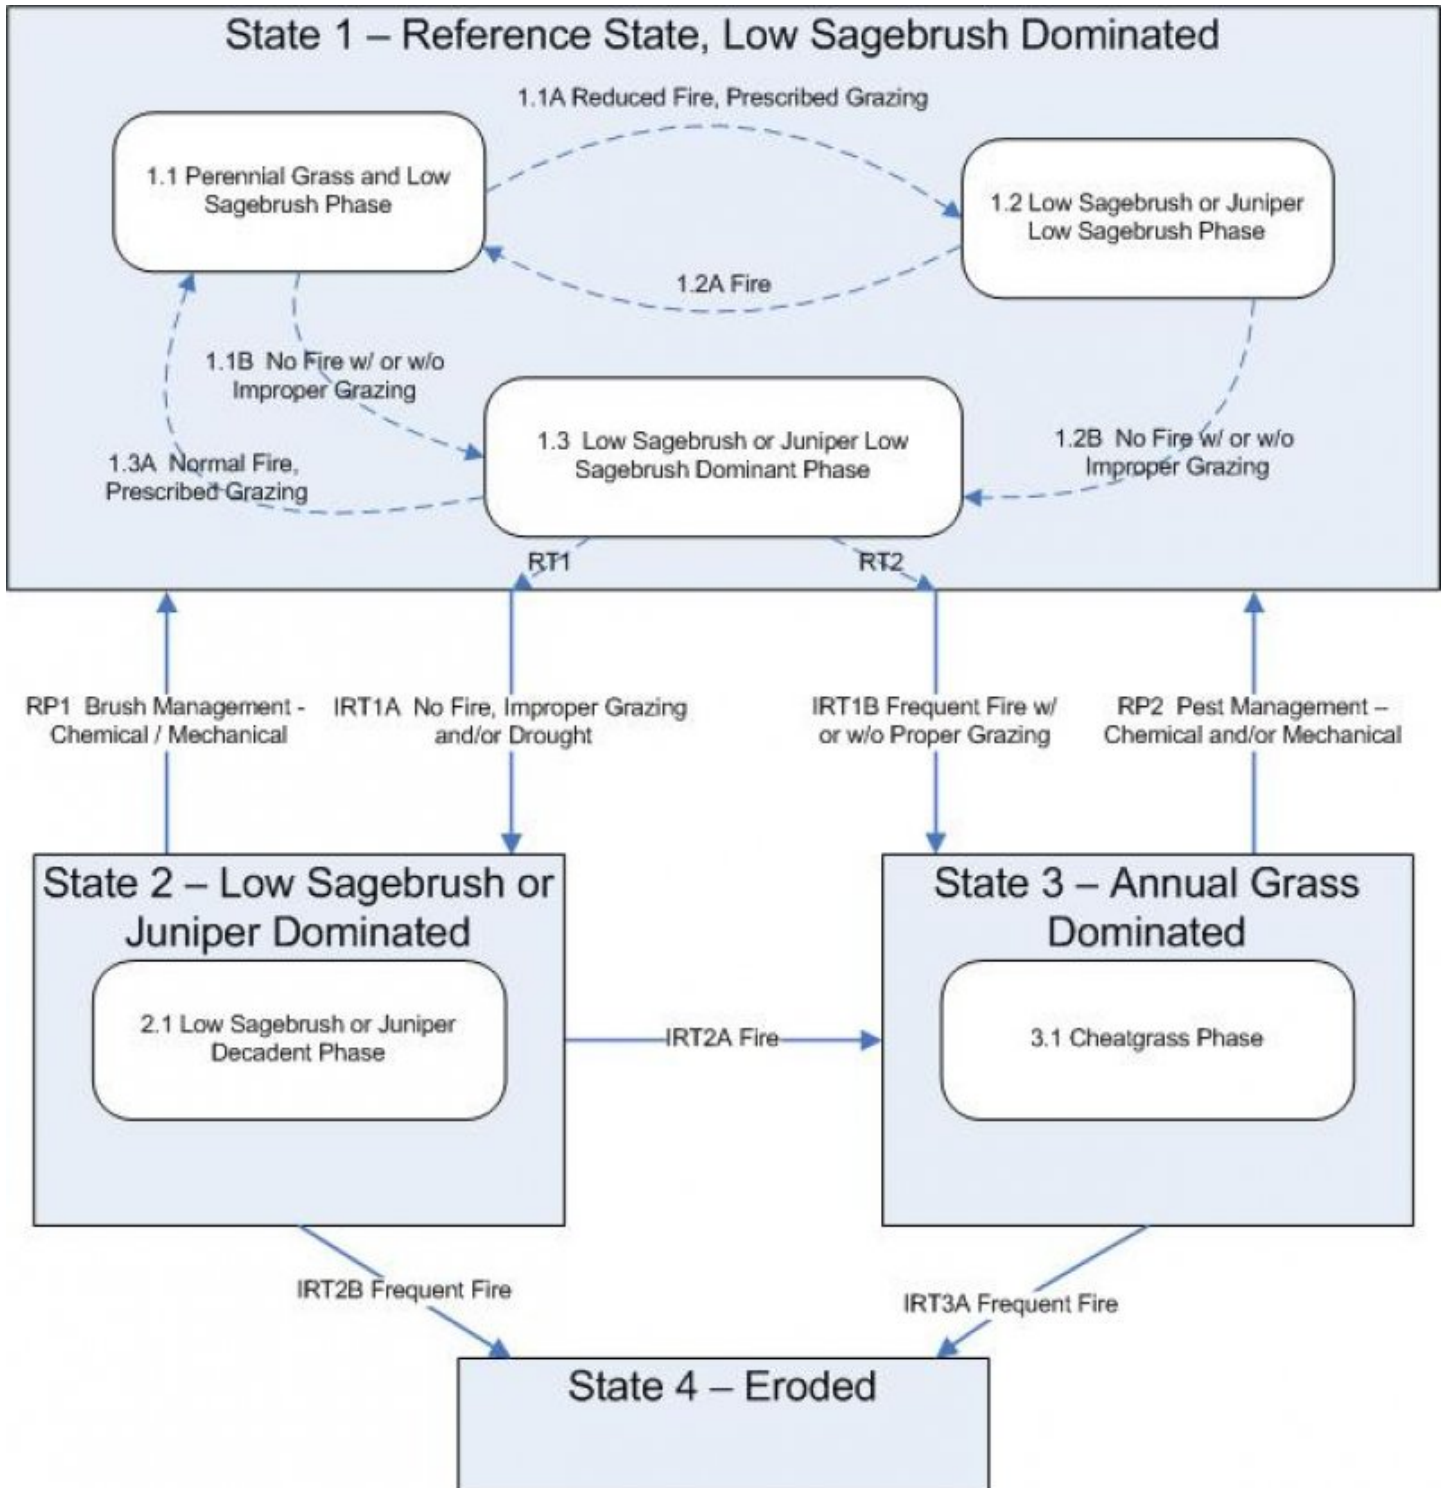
State 1 – Reference State, Low Sagebrush Dominated

1.1A Reduced Fire, Prescribed Grazing

1.1 Perennial Grass and Low Sagebrush Phase

1.2 Low Sagebrush or Juniper Low Sagebrush Phase

1.2A Fire

1.1B No Fire w/ or w/o Improper Grazing

1.3 Low Sagebrush or Juniper Low Sagebrush Dominant Phase

1.2B No Fire w/ or w/o Improper Grazing

1.3A Normal Fire, Prescribed Grazing

RT1

RT2

RP1 Brush Management - Chemical / Mechanical

IRT1A No Fire, Improper Grazing and/or Drought

IRT1B Frequent Fire w/ or w/o Proper Grazing

RP2 Pest Management – Chemical and/or Mechanical

State 2 – Low Sagebrush or Juniper Dominated

2.1 Low Sagebrush or Juniper Decadent Phase

IRT2A Fire

State 3 – Annual Grass Dominated

3.1 Cheatgrass Phase

IRT2B Frequent Fire

IRT3A Frequent Fire

State 4 – Eroded